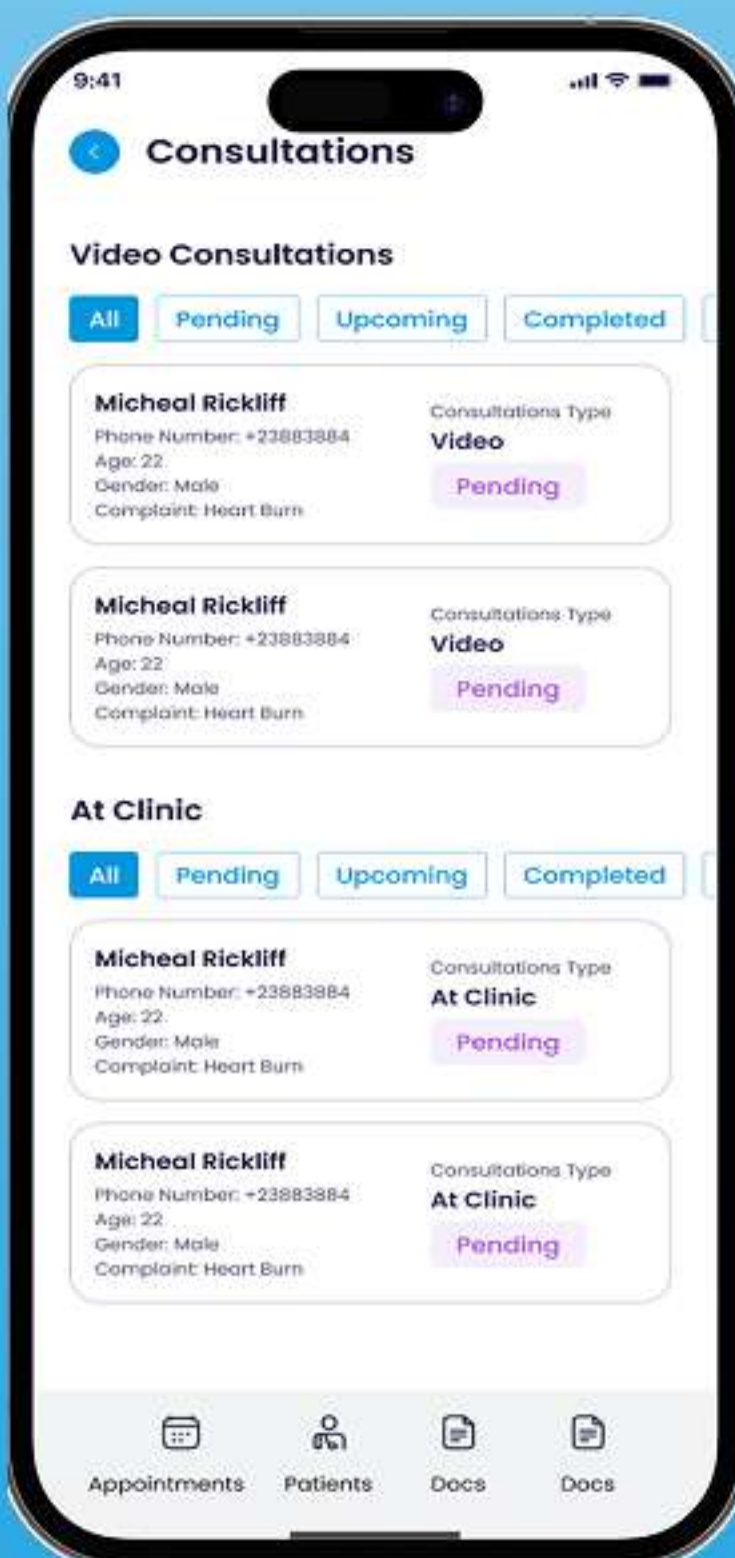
9:41

Consultations

Video Consultations

All Pending Upcoming Completed

Micheal Rickliff
Phone Number: +23883884
Age: 22
Gender: Male
Complaint: Heart Burn

Consultations Type
Video
Pending

Micheal Rickliff
Phone Number: +23883884
Age: 22
Gender: Male
Complaint: Heart Burn

Consultations Type
Video
Pending

At Clinic

All Pending Upcoming Completed

Micheal Rickliff
Phone Number: +23883884
Age: 22
Gender: Male
Complaint: Heart Burn

Consultations Type
At Clinic
Pending

Micheal Rickliff
Phone Number: +23883884
Age: 22
Gender: Male
Complaint: Heart Burn

Consultations Type
At Clinic
Pending

Appointments Patients Docs Docs